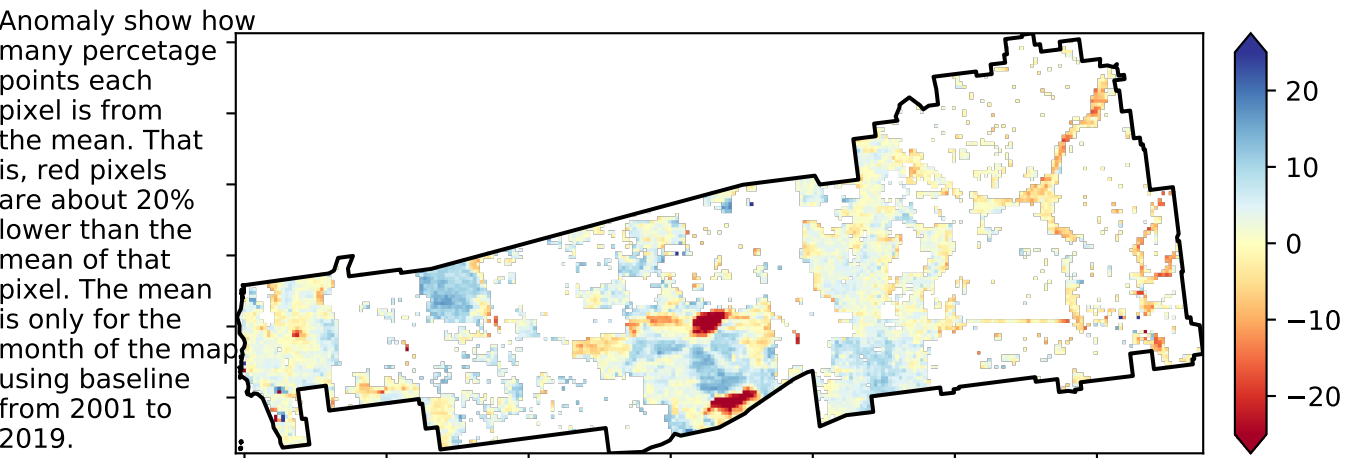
Anomaly show how many percetage points each pixel is from the mean. That is, red pixels are about 20% lower than the mean of that pixel. The mean is only for the month of the map using baseline from 2001 to 2019.

20
10
0
−10
−20